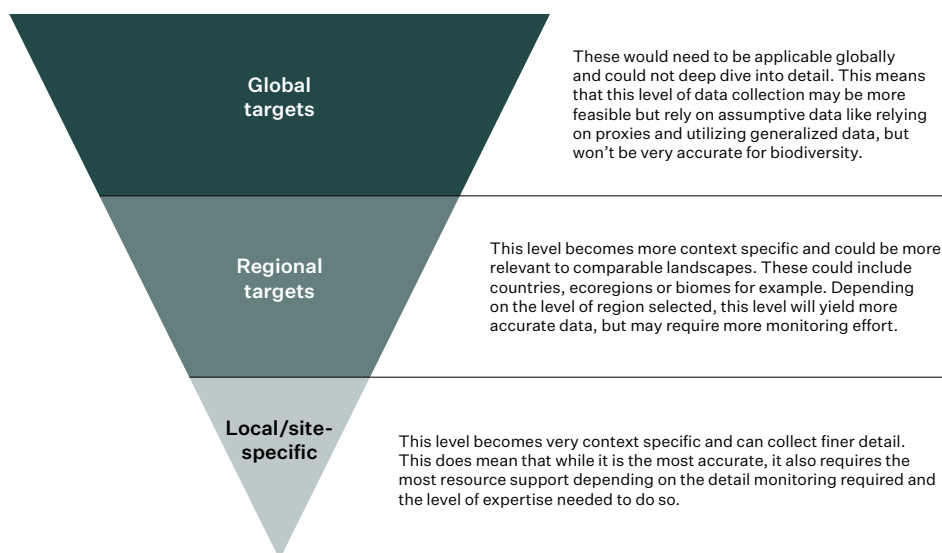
Global targets

These would need to be applicable globally and could not deep dive into detail. This means that this level of data collection may be more feasible but rely on assumptive data like relying on proxies and utilizing generalized data, but won't be very accurate for biodiversity.

Regional targets

This level becomes more context specific and could be more relevant to comparable landscapes. These could include countries, ecoregions or biomes for example. Depending on the level of region selected, this level will yield more accurate data, but may require more monitoring effort.

Local/site-specific

This level becomes very context specific and can collect finer detail. This does mean that while it is the most accurate, it also requires the most resource support depending on the detail monitoring required and the level of expertise needed to do so.